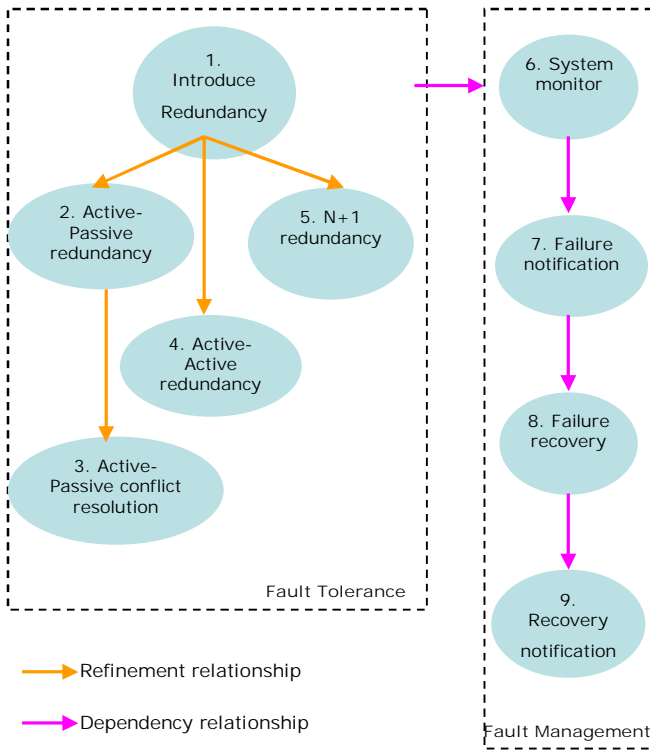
1. Introduce Redundancy

2. Active-Passive redundancy

5. N+1 redundancy

4. Active-Active redundancy

3. Active-Passive conflict resolution

Fault Tolerance

6. System monitor

7. Failure notification

8. Failure recovery

9. Recovery notification

Fault Management

Refinement relationship

Dependency relationship